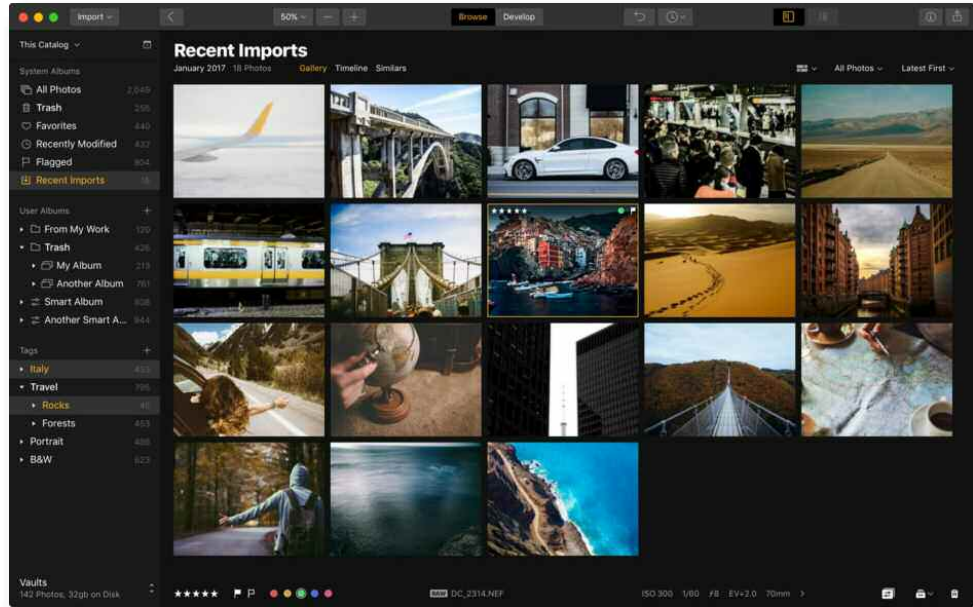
Import
50%
Browse Develop

This Catalog
System Albums
All Photos 2,049
Trash 255
Favorites 440
Recently Modified 432
Flagged 804
Recent Imports 18

User Albums
From My Work 120
Trash 426
My Album 213
Another Album 761
Smart Album 808
Another Smart A... 944

Tags
Italy 433
Travel 795
Rocks 45
Forests 453
Portrait 486
B&W 623

Vaults
142 Photos, 32gb on Disk

Recent Imports
January 2017 18 Photos
Gallery Timeline Similars
All Photos
Latest First

★★★★★
RAW DC_2314.NEF
ISO 300 1/60 f8 EV+2.0 70mm